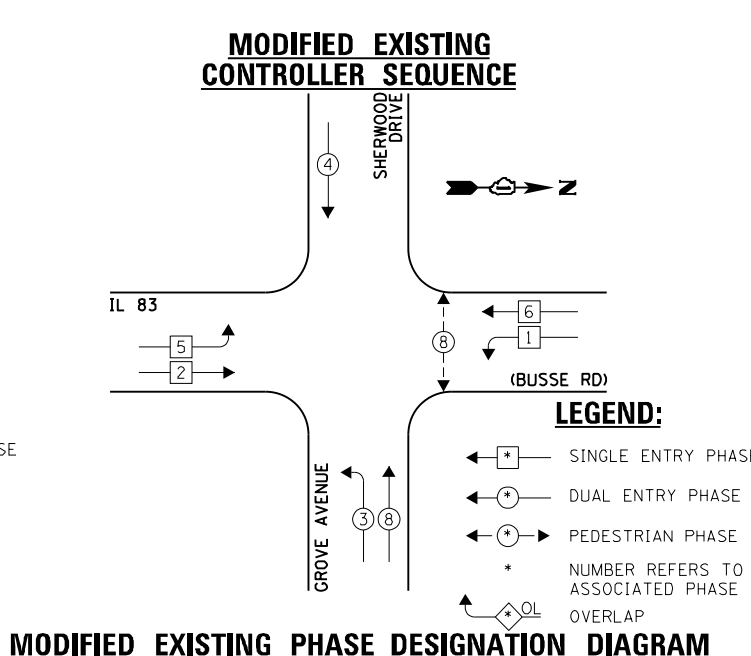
MODIFIED EXISTING CONTROLLER SEQUENCE

SHERWOOD DRIVE

4

Z

IL 83

6

1

8

5

2

(BUSSE RD)

LEGEND:

SE

*

SINGLE ENTRY PHASE

*

DUAL ENTRY PHASE

GROVE AVENUE

3

8

*

PEDESTRIAN PHASE

*

NUMBER REFERS TO ASSOCIATED PHASE

*

OL

OVERLAP

MODIFIED EXISTING PHASE DESIGNATION DIAGRAM